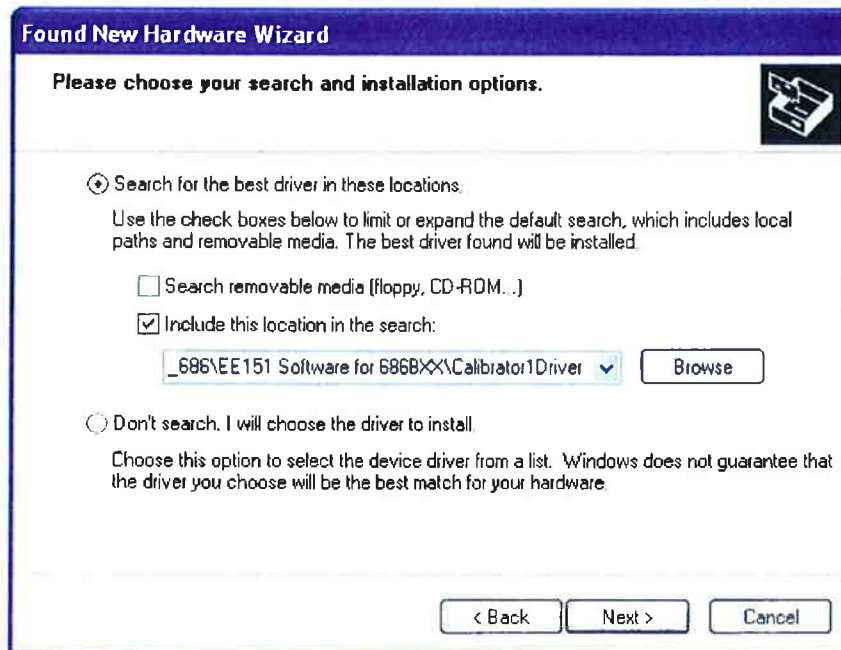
Found New Hardware Wizard

Please choose your search and installation options.

Search for the best driver in these locations.

Use the check boxes below to limit or expand the default search, which includes local paths and removable media. The best driver found will be installed.

Search removable media (floppy, CD-ROM...)

Include this location in the search:

_686\EE151 Software for 686BXX\Calibrator1Driver

Browse

Don't search. I will choose the driver to install.

Choose this option to select the device driver from a list. Windows does not guarantee that the driver you choose will be the best match for your hardware.

< Back

Next >

Cancel